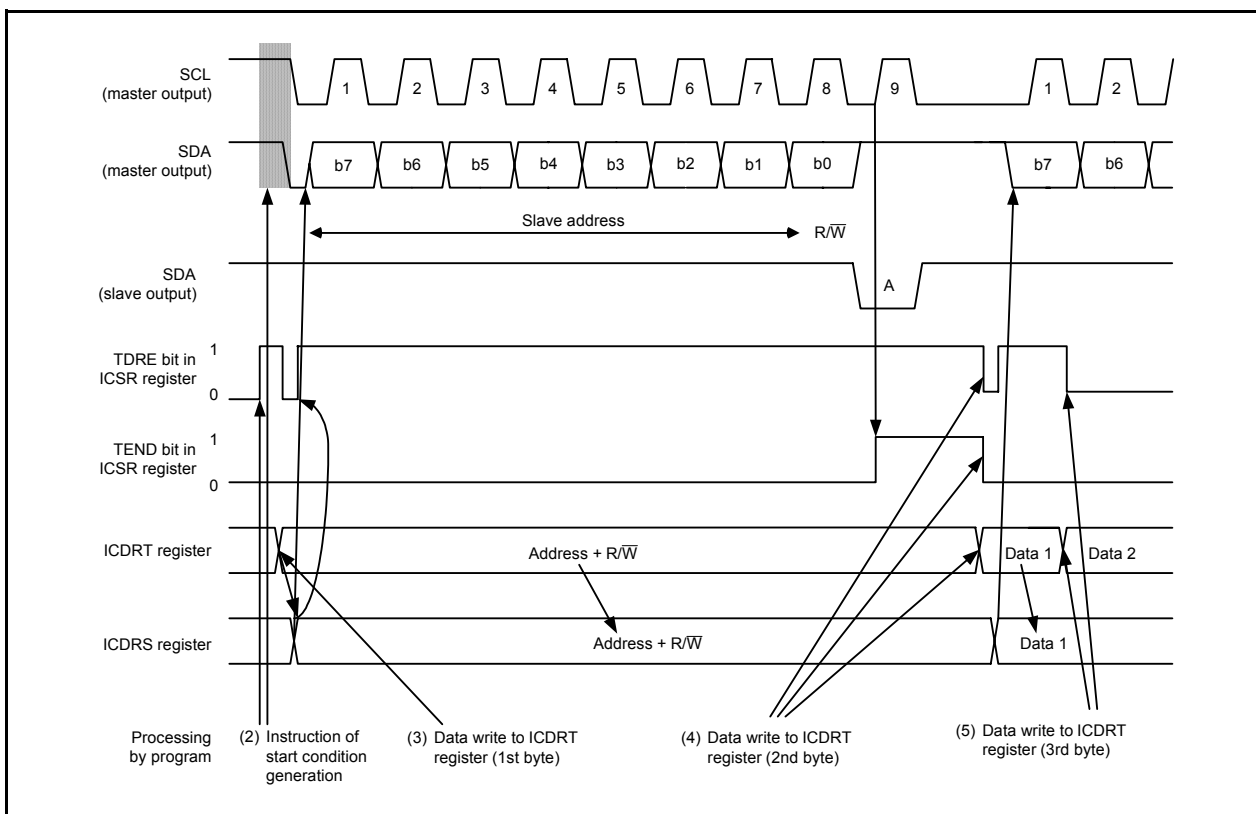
SCL
(master output)

1 2 3 4 5 6 7 8 9 1 2

SDA
(master output)

b7 b6 b5 b4 b3 b2 b1 b0 b7 b6

Slave address

R/$\overline{W}$

SDA
(slave output)

A

TDRE bit in ICSR register

1

0

TEND bit in ICSR register

1

0

ICDRT register

Address + R/$\overline{W}$

Data 1

Data 2

ICDRS register

Address + R/$\overline{W}$

Data 1

Processing by program

(2) Instruction of start condition generation

(3) Data write to ICDRT register (1st byte)

(4) Data write to ICDRT register (2nd byte)

(5) Data write to ICDRT register (3rd byte)